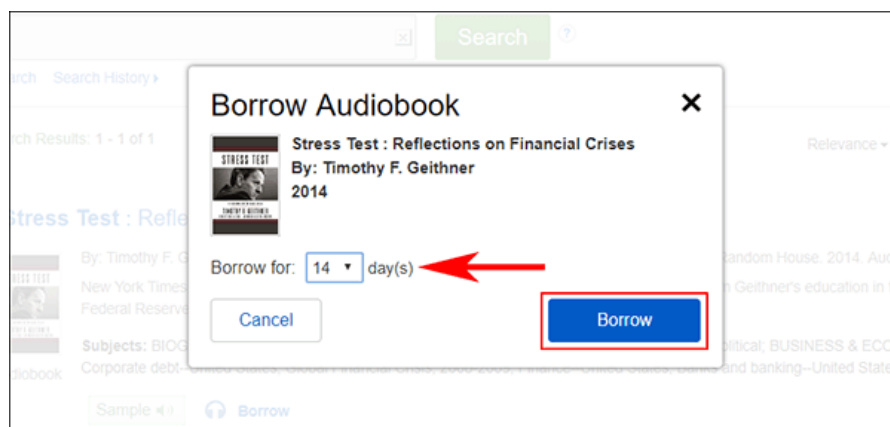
Search ?

rch Search History ▸

rch Results: 1 - 1 of 1

Relevance ▾

Stress Test : Refle

By: Timothy F. G

andom House, 2014. Aud

New York Times

n Geithner's education in

Federal Reserve

Subjects: BIOG

olitical; BUSINESS & ECO

Corporate debt--United States; Global Financial Crisis, 2008-2009; Finance--United States; Banks and banking--United State

udiobook

Sample

Borrow

Borrow Audiobook

✕

STRESS TEST

TIMOTHY F. GEITHNER

Stress Test : Reflections on Financial Crises
By: Timothy F. Geithner
2014

Borrow for: 14 ▾ day(s)

Cancel

Borrow